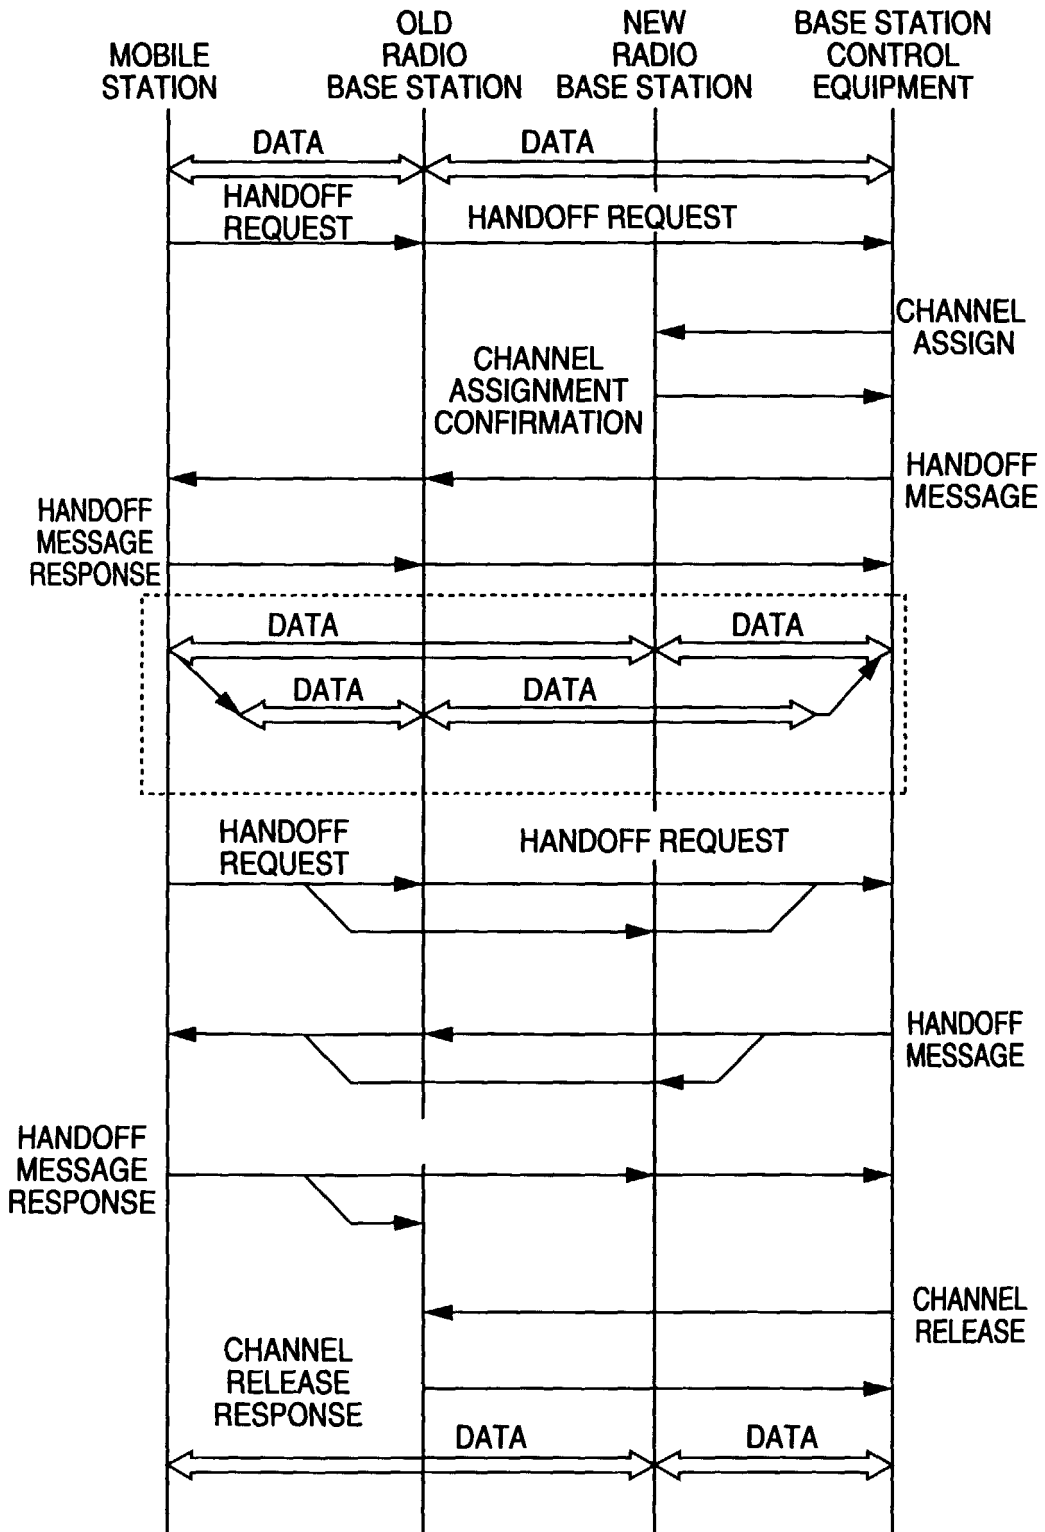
MOBILE STATION

OLD RADIO BASE STATION

NEW RADIO BASE STATION

BASE STATION CONTROL EQUIPMENT

DATA

DATA

HANDOFF REQUEST

HANDOFF REQUEST

CHANNEL ASSIGN

CHANNEL ASSIGNMENT CONFIRMATION

HANDOFF MESSAGE

HANDOFF MESSAGE RESPONSE

DATA

DATA

DATA

DATA

HANDOFF REQUEST

HANDOFF REQUEST

HANDOFF MESSAGE

HANDOFF MESSAGE RESPONSE

CHANNEL RELEASE

CHANNEL RELEASE RESPONSE

DATA

DATA